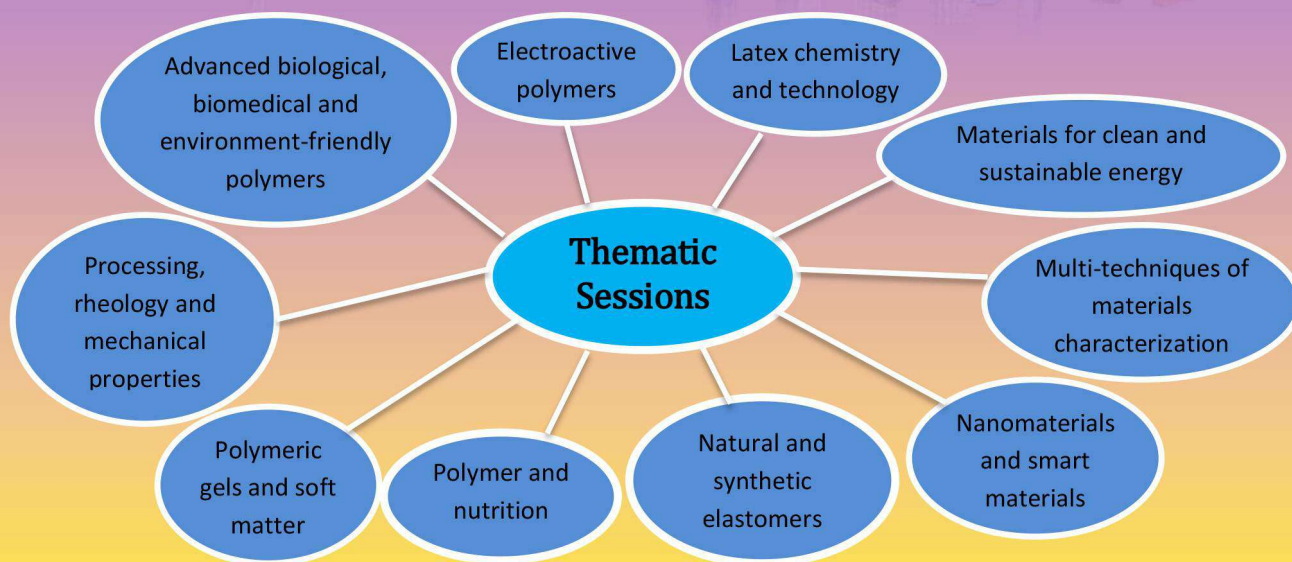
Thematic Sessions

Advanced biological, biomedical and environment-friendly polymers

Electroactive polymers

Latex chemistry and technology

Materials for clean and sustainable energy

Multi-techniques of materials characterization

Nanomaterials and smart materials

Natural and synthetic elastomers

Polymer and nutrition

Polymeric gels and soft matter

Processing, rheology and mechanical properties